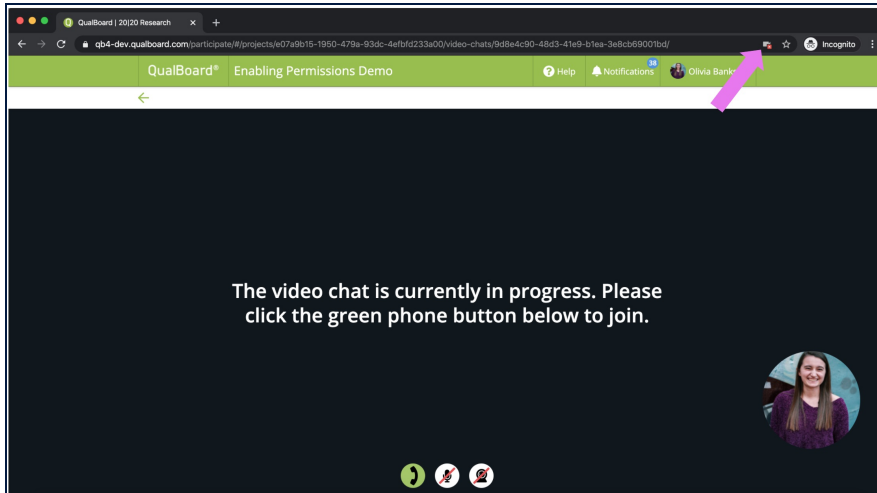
QualBoard | 20|20 Research ×

qb4-dev.qualboard.com/participate/#/projects/e07a9b15-1950-479a-93dc-4efbfd233a00/video-chats/9d8e4c90-48d3-41e9-b1ea-3e8cb69001bd/

Incognito

QualBoard® Enabling Permissions Demo

Help Notifications 38 Olivia Banks

The video chat is currently in progress. Please click the green phone button below to join.